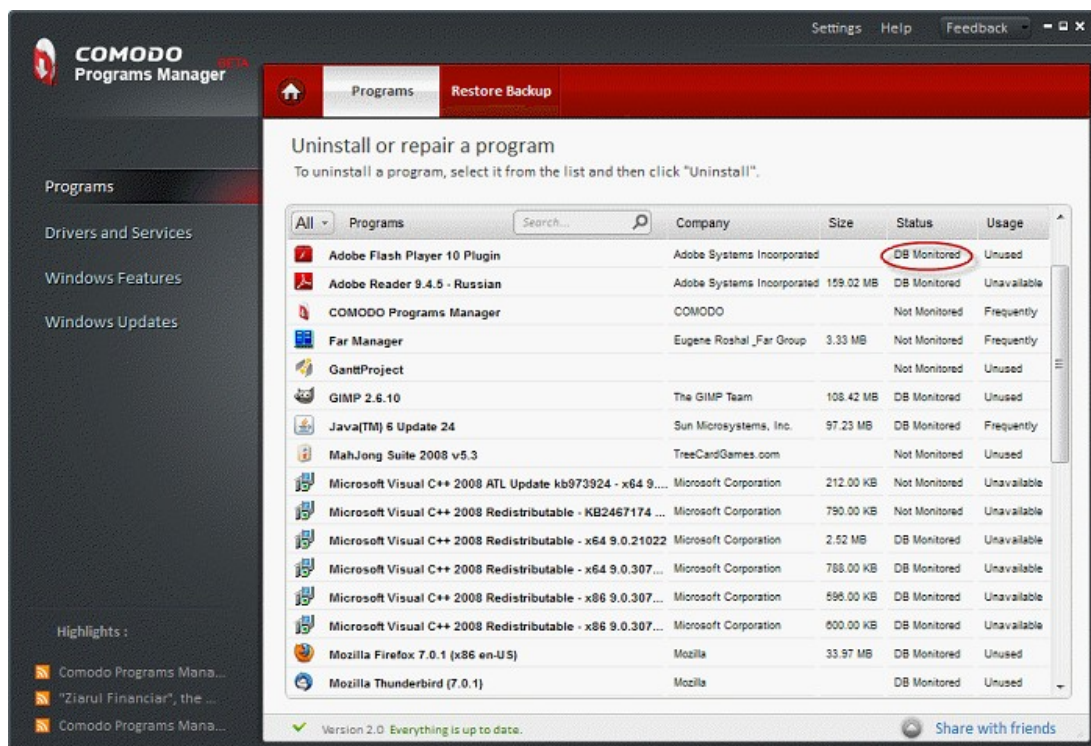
Settings Help Feedback

COMODO BETA
Programs Manager

Programs Restore Backup

Uninstall or repair a program
To uninstall a program, select it from the list and then click "Uninstall".

Programs
Drivers and Services
Windows Features
Windows Updates

| All Programs Search... | Company | Size | Status | Usage |
|---|---|---|---|---|
| Adobe Flash Player 10 Plugin | Adobe Systems Incorporated | | DB Monitored | Unused |
| Adobe Reader 9.4.5 - Russian | Adobe Systems Incorporated | 159.02 MB | DB Monitored | Unavailable |
| COMODO Programs Manager | COMODO | | Not Monitored | Frequently |
| Far Manager | Eugene Roshal_Far Group | 3.33 MB | Not Monitored | Frequently |
| GanttProject | | | Not Monitored | Unused |
| GIMP 2.6.10 | The GIMP Team | 108.42 MB | DB Monitored | Unused |
| Java(TM) 6 Update 24 | Sun Microsystems, Inc. | 97.23 MB | DB Monitored | Frequently |
| MahJong Suite 2008 v5.3 | TreeCardGames.com | | Not Monitored | Unused |
| Microsoft Visual C++ 2008 ATL Update kb973924 - x64 9.... | Microsoft Corporation | 212.00 KB | Not Monitored | Unavailable |
| Microsoft Visual C++ 2008 Redistributable - KB2467174 ... | Microsoft Corporation | 790.00 KB | Not Monitored | Unavailable |
| Microsoft Visual C++ 2008 Redistributable - x64 9.0.21022 | Microsoft Corporation | 2.52 MB | DB Monitored | Unavailable |
| Microsoft Visual C++ 2008 Redistributable - x64 9.0.307... | Microsoft Corporation | 788.00 KB | DB Monitored | Unavailable |
| Microsoft Visual C++ 2008 Redistributable - x86 9.0.307... | Microsoft Corporation | 596.00 KB | DB Monitored | Unavailable |
| Microsoft Visual C++ 2008 Redistributable - x86 9.0.307... | Microsoft Corporation | 600.00 KB | DB Monitored | Unavailable |
| Mozilla Firefox 7.0.1 (x86 en-US) | Mozilla | 33.97 MB | DB Monitored | Unused |
| Mozilla Thunderbird (7.0.1) | Mozilla | | DB Monitored | Unused |

Highlights :
Comodo Programs Mana...
"Ziarul Financiar", the ...
Comodo Programs Mana...

Version 2.0 Everything is up to date.
Share with friends